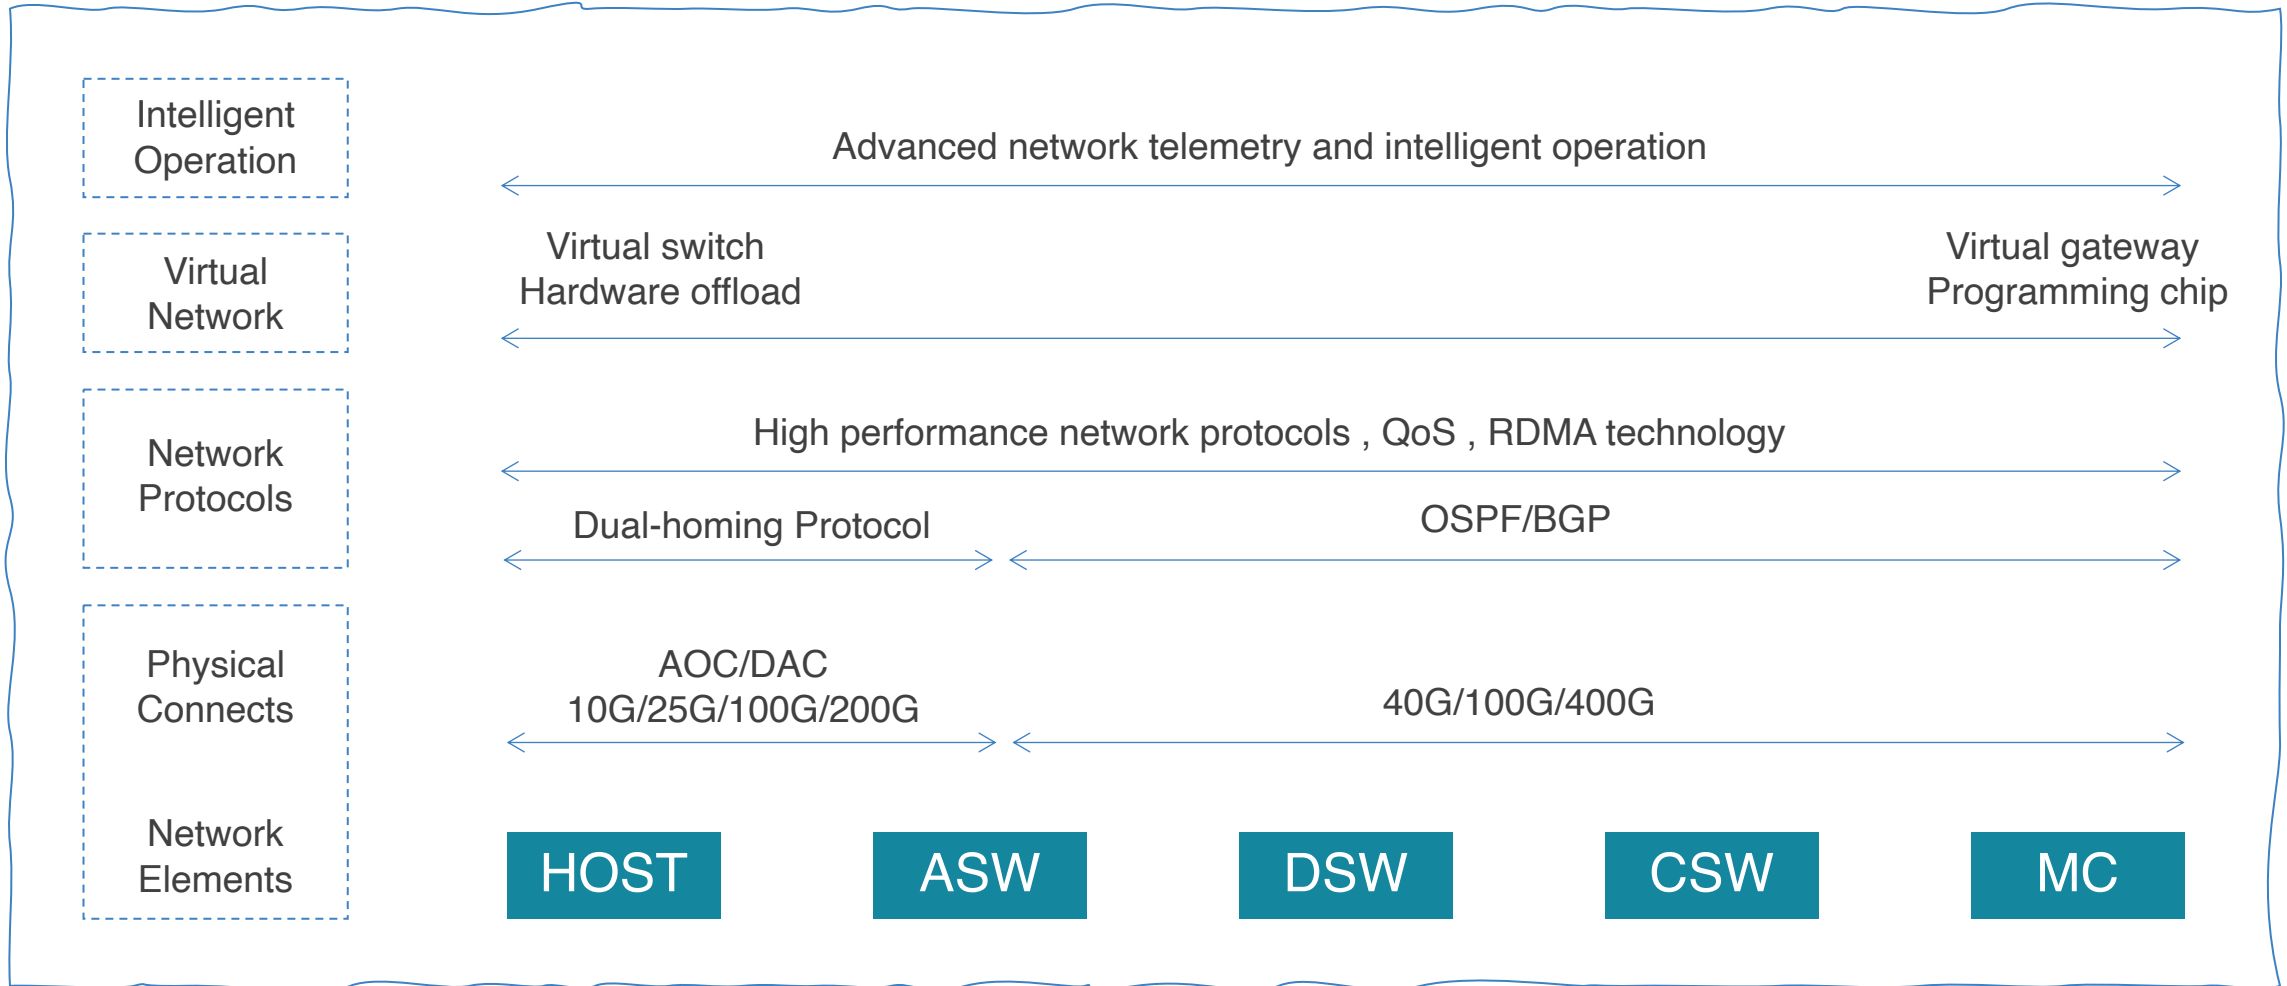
Intelligent Operation

Advanced network telemetry and intelligent operation

Virtual Network

Virtual switch
Hardware offload

Virtual gateway
Programming chip

Network Protocols

High performance network protocols , QoS , RDMA technology

Dual-homing Protocol

OSPF/BGP

Physical Connects

AOC/DAC
10G/25G/100G/200G

40G/100G/400G

Network Elements

HOST

ASW

DSW

CSW

MC